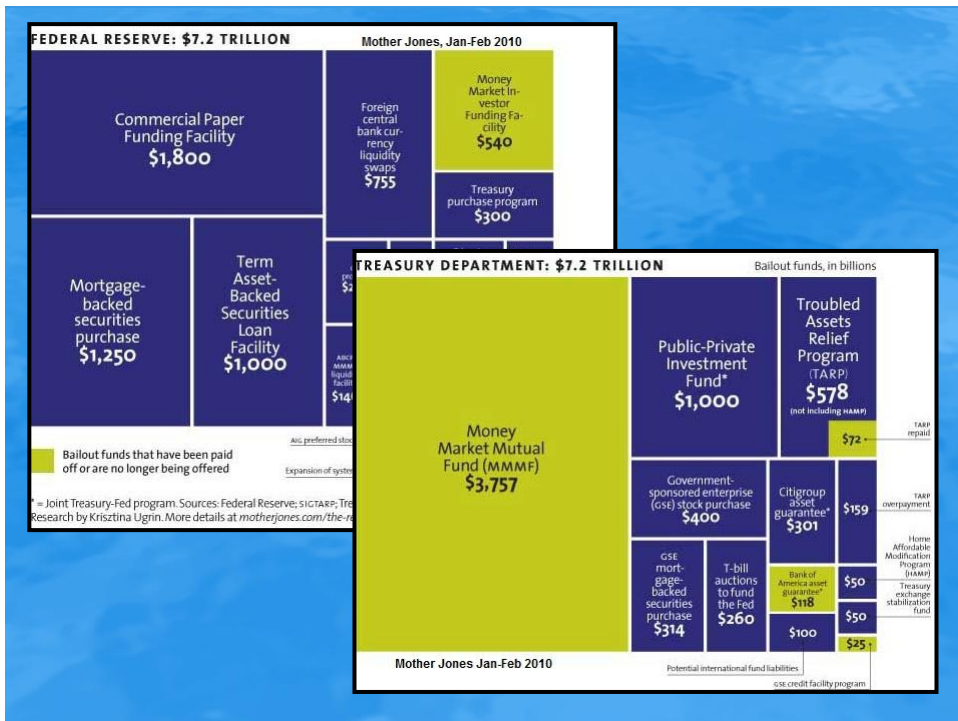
FEDERAL RESERVE: $7.2 TRILLION

Mother Jones, Jan-Feb 2010

Commercial Paper Funding Facility $1,800

Foreign central bank currency liquidity swaps $755

Money Market Investor Funding Facility $540

Treasury purchase program $300

Mortgage-backed securities purchase $1,250

Term Asset-Backed Securities Loan Facility $1,000

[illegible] $2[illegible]

ABC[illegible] MMM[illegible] liqui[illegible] facili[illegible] $14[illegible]

AIG preferred stock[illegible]

Expansion of syste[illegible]

Bailout funds that have been paid off or are no longer being offered

* = Joint Treasury-Fed program. Sources: Federal Reserve; SIGTARP; Tre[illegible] Research by Krisztina Ugrin. More details at motherjones.com/the-r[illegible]

TREASURY DEPARTMENT: $7.2 TRILLION

Bailout funds, in billions

Money Market Mutual Fund (MMMF) $3,757

Public-Private Investment Fund* $1,000

Troubled Assets Relief Program (TARP) $578 (not including HAMP)

$72

TARP repaid

Government-sponsored enterprise (GSE) stock purchase $400

Citigroup asset guarantee* $301

$159

TARP overpayment

GSE mortgage-backed securities purchase $314

T-bill auctions to fund the Fed $260

Bank of America asset guarantee* $118

$50

Home Affordable Modification Program (HAMP)

$50

Treasury exchange stabilization fund

$100

$25

Mother Jones Jan-Feb 2010

Potential international fund liabilities

GSE credit facility program